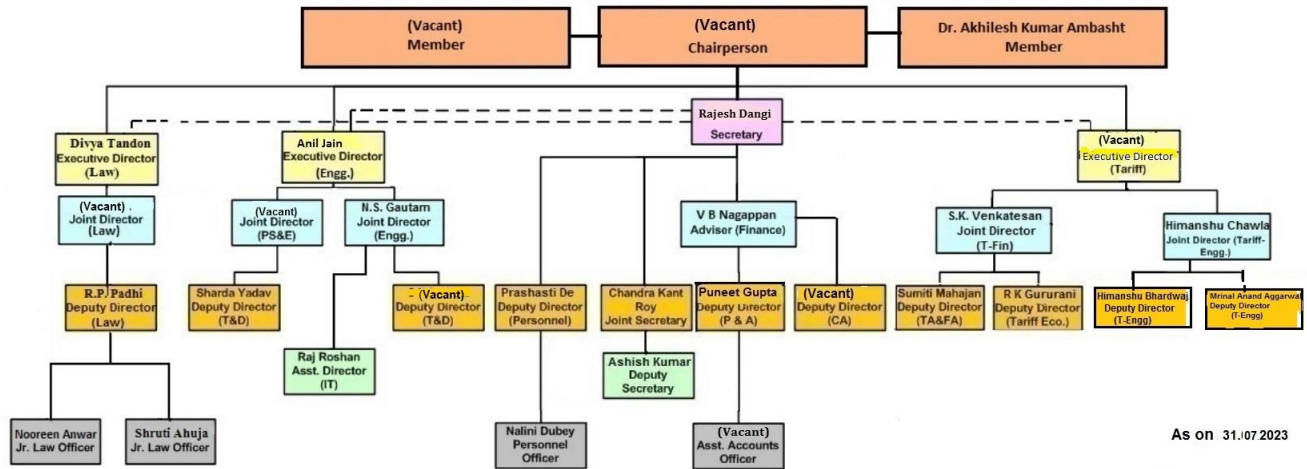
(Vacant)
Member

(Vacant)
Chairperson

Dr. Akhilesh Kumar Ambasht
Member

Rajesh Dangi
Secretary

Divya Tandon
Executive Director
(Law)

Anil Jain
Executive Director
(Engg.)

(Vacant)
Executive Director
(Tariff)

(Vacant)
Joint Director
(Law)

(Vacant)
Joint Director
(PS&E)

N.S. Gautam
Joint Director
(Engg.)

V B Nagappan
Adviser (Finance)

S.K. Venkatesan
Joint Director
(T-Fin)

Himanshu Chawla
Joint Director (Tariff-Engg.)

R.P. Padhi
Deputy Director
(Law)

Sharda Yadav
Deputy Director
(T&D)

(Vacant)
Deputy Director
(T&D)

Prashasti De
Deputy Director
(Personnel)

Chandra Kant Roy
Joint Secretary

Puneet Gupta
Deputy Director
(P & A)

(Vacant)
Deputy Director
(CA)

Sumiti Mahajan
Deputy Director
(TA&FA)

R K Gururani
Deputy Director
(Tariff Eco.)

Himanshu Bhardwaj
Deputy Director
(T-Engg)

Mrinal Anand Aggarwal
Deputy Director
(T-Engg)

Raj Roshan
Asst. Director
(IT)

Ashish Kumar
Deputy
Secretary

Nooreen Anwar
Jr. Law Officer

Shruti Ahuja
Jr. Law Officer

Nalini Dubey
Personnel
Officer

(Vacant)
Asst. Accounts
Officer

As on 31./07 2023